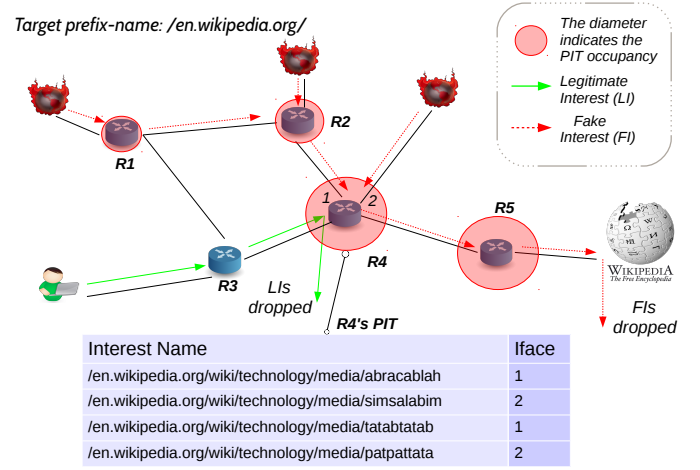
Target prefix-name: /en.wikipedia.org/

The diameter indicates the PIT occupancy

Legitimate Interest (LI)

Fake Interest (FI)

R1

R2

R3

R4

R5

1

2

LIs dropped

FIs dropped

WIKIPEDIA
The Free Encyclopedia

R4's PIT

| Interest Name | Iface |
|---|---|
| /en.wikipedia.org/wiki/technology/media/abracablah | 1 |
| /en.wikipedia.org/wiki/technology/media/simsalabim | 2 |
| /en.wikipedia.org/wiki/technology/media/tatabtatab | 1 |
| /en.wikipedia.org/wiki/technology/media/patpattata | 2 |